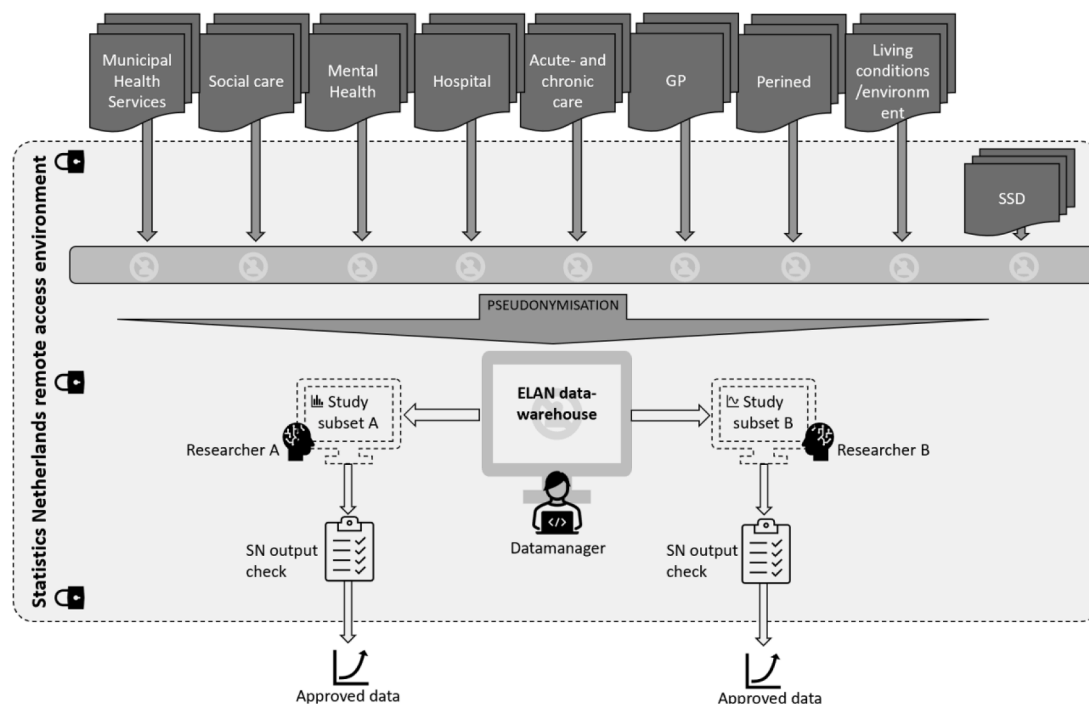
Municipal Health Services

Social care

Mental Health

Hospital

Acute- and chronic care

GP

Perined

Living conditions /environment

SSD

Statistics Netherlands remote access environment

PSEUDONYMISATION

ELAN data-warehouse

Study subset A

Study subset B

Researcher A

Researcher B

Datamanager

SN output check

SN output check

Approved data

Approved data